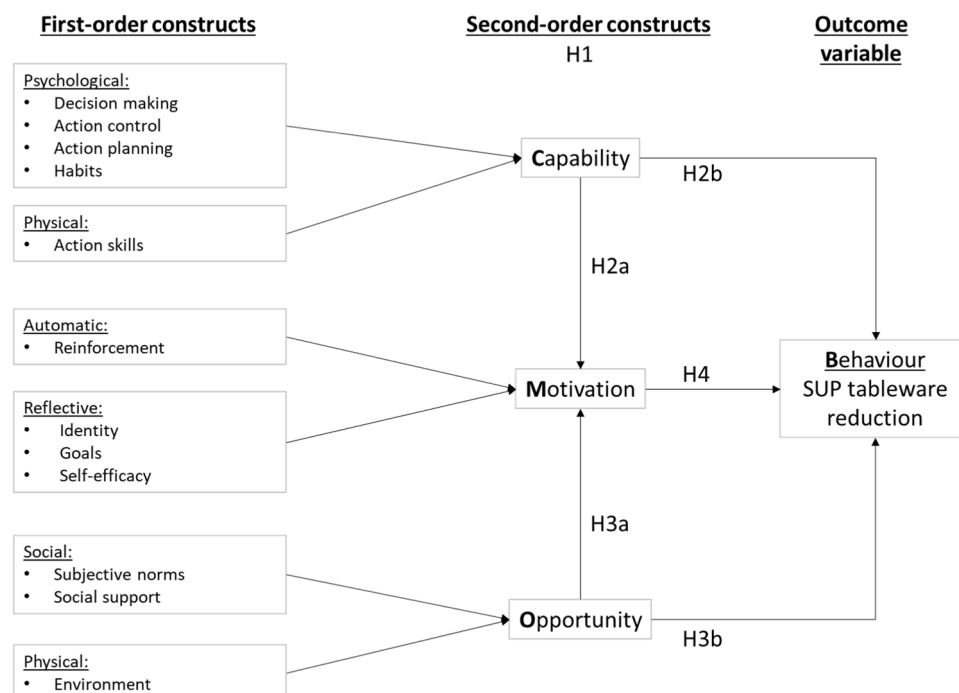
First-order constructs

Second-order constructs
H1

Outcome variable

Psychological:
• Decision making
• Action control
• Action planning
• Habits

Physical:
• Action skills

Automatic:
• Reinforcement

Reflective:
• Identity
• Goals
• Self-efficacy

Social:
• Subjective norms
• Social support

Physical:
• Environment

Capability

H2b

H2a

Motivation

H4

Behaviour
SUP tableware reduction

H3a

Opportunity

H3b